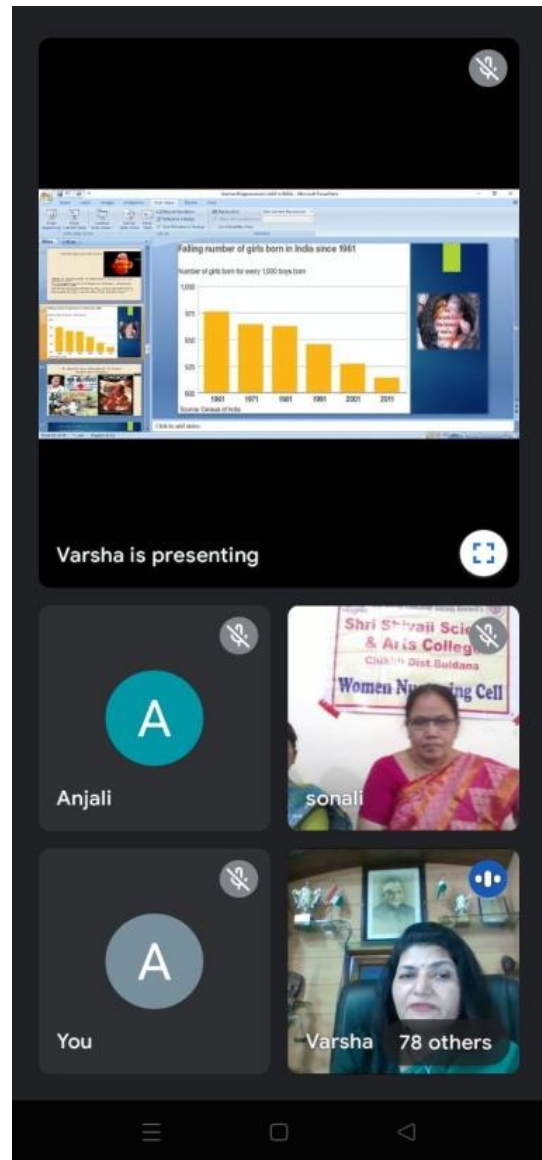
Falling number of girls born in India since 1961

Number of girls born for every 1,000 boys born

1,000
975
950
925
900

1961 1971 1981 1991 2001 2011

Source: Census of India

Click to add notes

Varsha is presenting

Anjali

Shri Shivaji Scie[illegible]
& Arts College
Chikhli Dist.Buldana
Women Nu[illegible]ing Cell

sonali

A

You

Varsha

78 others